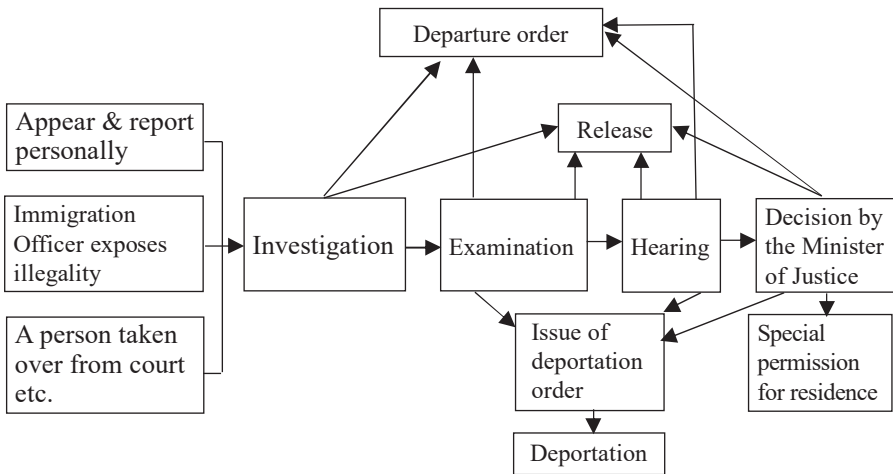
Departure order

Appear & report personally

Release

Immigration Officer exposes illegality

Investigation

Examination

Hearing

Decision by the Minister of Justice

A person taken over from court etc.

Issue of deportation order

Special permission for residence

Deportation